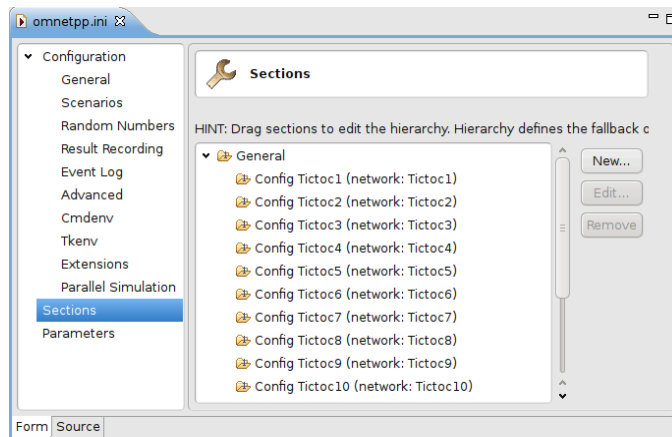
omnetpp.ini

Configuration
General
Scenarios
Random Numbers
Result Recording
Event Log
Advanced
Cmdenv
Tkenv
Extensions
Parallel Simulation
Sections
Parameters

Sections

HINT: Drag sections to edit the hierarchy. Hierarchy defines the fallback c

General
Config Tictoc1 (network: Tictoc1)
Config Tictoc2 (network: Tictoc2)
Config Tictoc3 (network: Tictoc3)
Config Tictoc4 (network: Tictoc4)
Config Tictoc5 (network: Tictoc5)
Config Tictoc6 (network: Tictoc6)
Config Tictoc7 (network: Tictoc7)
Config Tictoc8 (network: Tictoc8)
Config Tictoc9 (network: Tictoc9)
Config Tictoc10 (network: Tictoc10)

New...
Edit...
Remove

Form Source